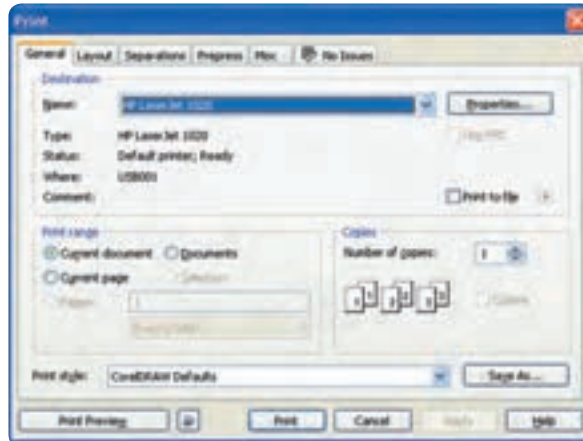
Print

General | Layout | Separations | Prepress | Misc | No Issues

Destination

Name: HP LaserJet 1020

Properties...

Type: HP LaserJet 1020

Status: Default printer; Ready

Where: USB001

Comment:

Use PPD

Print to file

Print range

Current document

Documents

Current page

Selection

Pages: 1

Even & Odd

Copies

Number of copies: 1

Collate

Print style: CorelDRAW Defaults

Save As...

Print Preview

Print

Cancel

Apply

Help